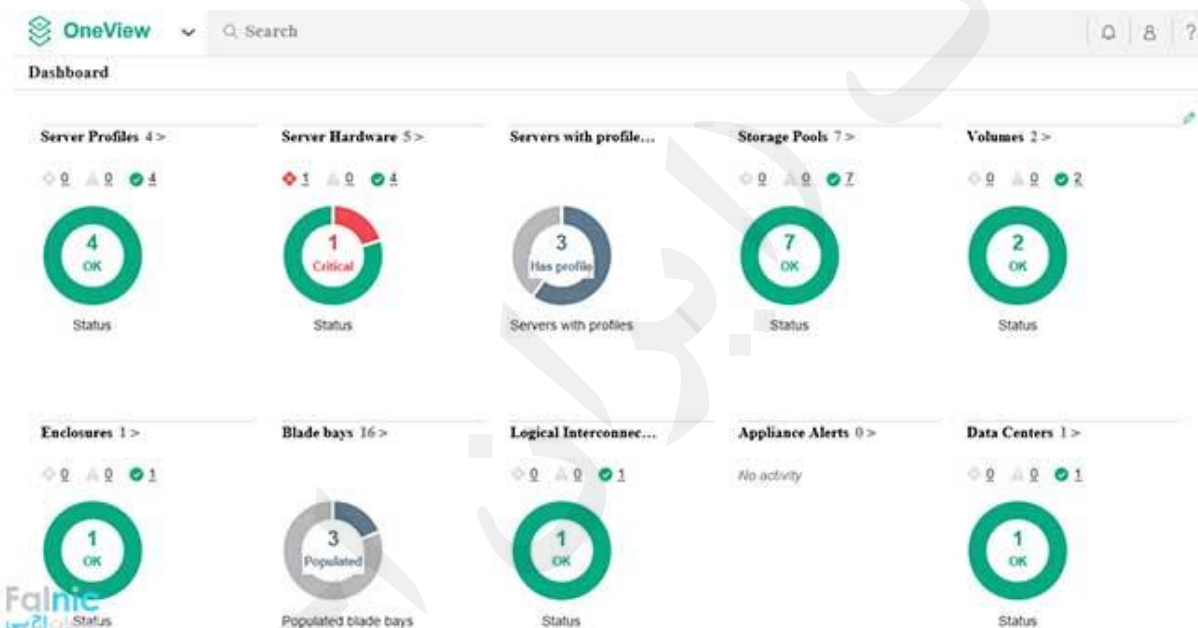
OneView
Search

Dashboard

Server Profiles 4 >
0 0 4
4
OK
Status

Server Hardware 5 >
1 0 4
1
Critical
Status

Servers with profile...
3
Has profile
Servers with profiles

Storage Pools 7 >
0 0 7
7
OK
Status

Volumes 2 >
0 0 2
2
OK
Status

Enclosures 1 >
0 0 1
1
OK
Status

Blade bays 16 >
3
Populated
Populated blade bays

Logical Interconnec...
0 0 1
1
OK
Status

Appliance Alerts 0 >
No activity

Data Centers 1 >
0 0 1
1
OK
Status

Falnic